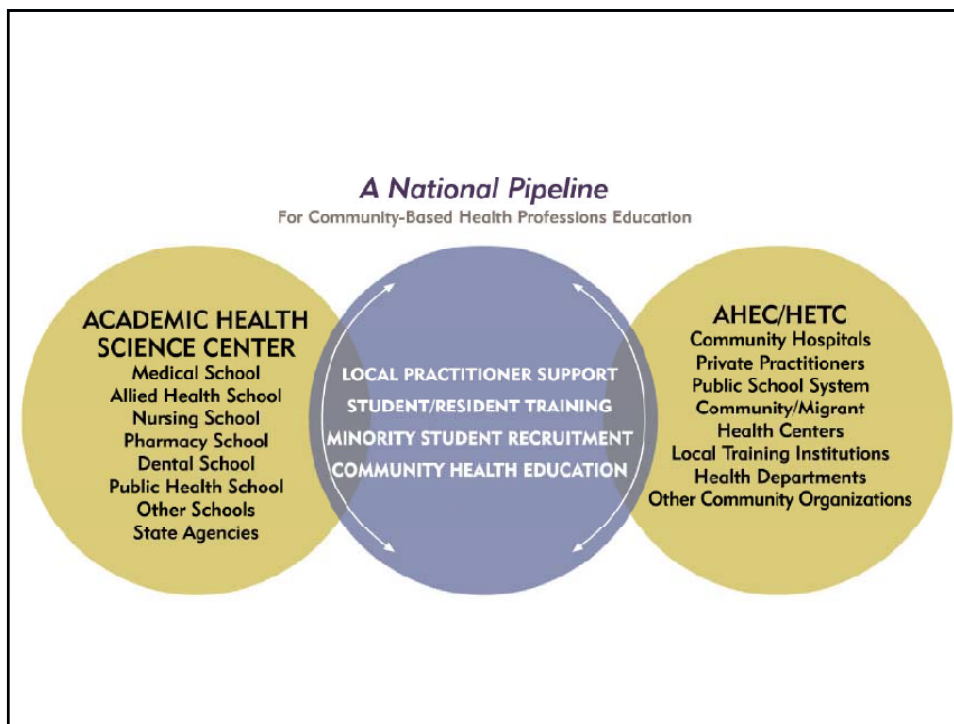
A National Pipeline
For Community-Based Health Professions Education

ACADEMIC HEALTH SCIENCE CENTER
Medical School
Allied Health School
Nursing School
Pharmacy School
Dental School
Public Health School
Other Schools
State Agencies

LOCAL PRACTITIONER SUPPORT
STUDENT/RESIDENT TRAINING
MINORITY STUDENT RECRUITMENT
COMMUNITY HEALTH EDUCATION

AHEC/HETC
Community Hospitals
Private Practitioners
Public School System
Community/Migrant Health Centers
Local Training Institutions
Health Departments
Other Community Organizations